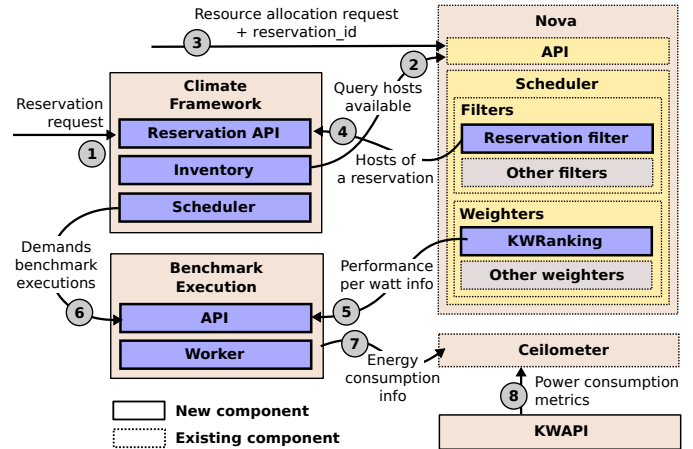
Resource allocation request + reservation_id

3

Nova

API

2

Query hosts available

Scheduler

Climate Framework

Filters

Reservation request

Reservation API

4

Reservation filter

1

Inventory

Hosts of a reservation

Other filters

Scheduler

Weighters

KWRanking

Demands benchmark executions

Benchmark Execution

Performance per watt info

Other weighters

6

API

5

7

Ceilometer

Worker

Energy consumption info

8

Power consumption metrics

New component

Existing component

KWAPI